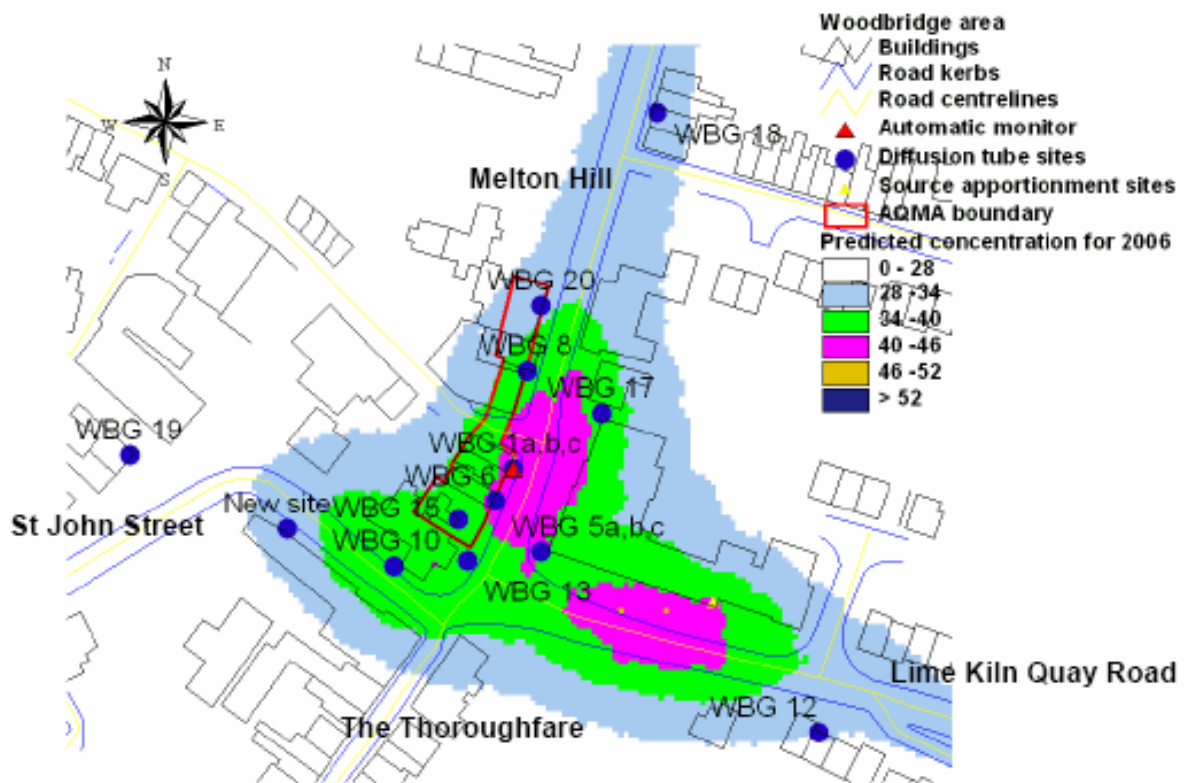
N
W
E
S

Woodbridge area
Buildings
Road kerbs
Road centrelines
Automatic monitor
Diffusion tube sites
Source apportionment sites
AQMA boundary
Predicted concentration for 2006
0 - 28
28 -34
34 -40
40 -46
46 -52
> 52

WBG 18
Melton Hill
WBG 20
WBG 8
WBG 17
WBG 19
WBG 1a,b,c
WBG 6
New site
WBG 15
St John Street
WBG 10
WBG 5a,b,c
WBG 13
Lime Kiln Quay Road
WBG 12
The Thoroughfare